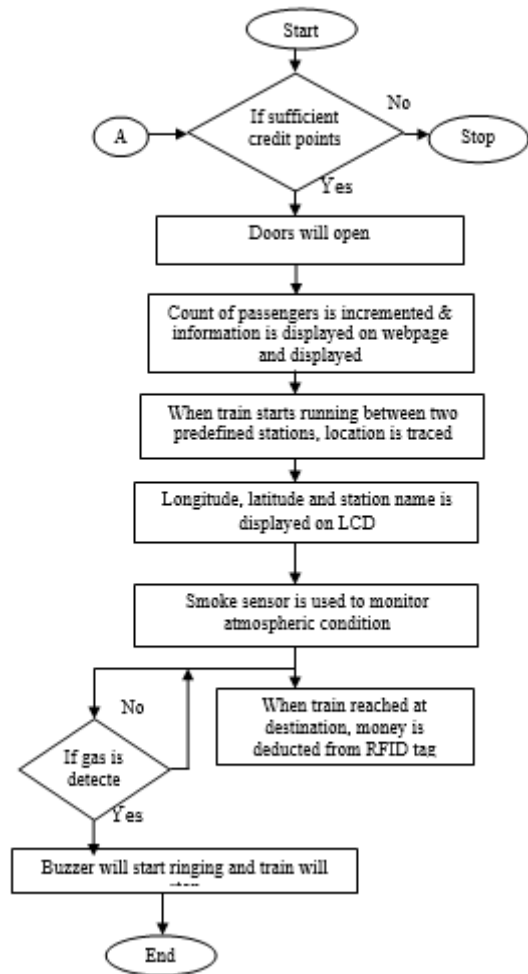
Start

A

If sufficient credit points

No

Stop

Yes

Doors will open

Count of passengers is incremented & information is displayed on webpage and displayed

When train starts running between two predefined stations, location is traced

Longitude, latitude and station name is displayed on LCD

Smoke sensor is used to monitor atmospheric condition

No

If gas is detecte

When train reached at destination, money is deducted from RFID tag

Yes

Buzzer will start ringing and train will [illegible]

End